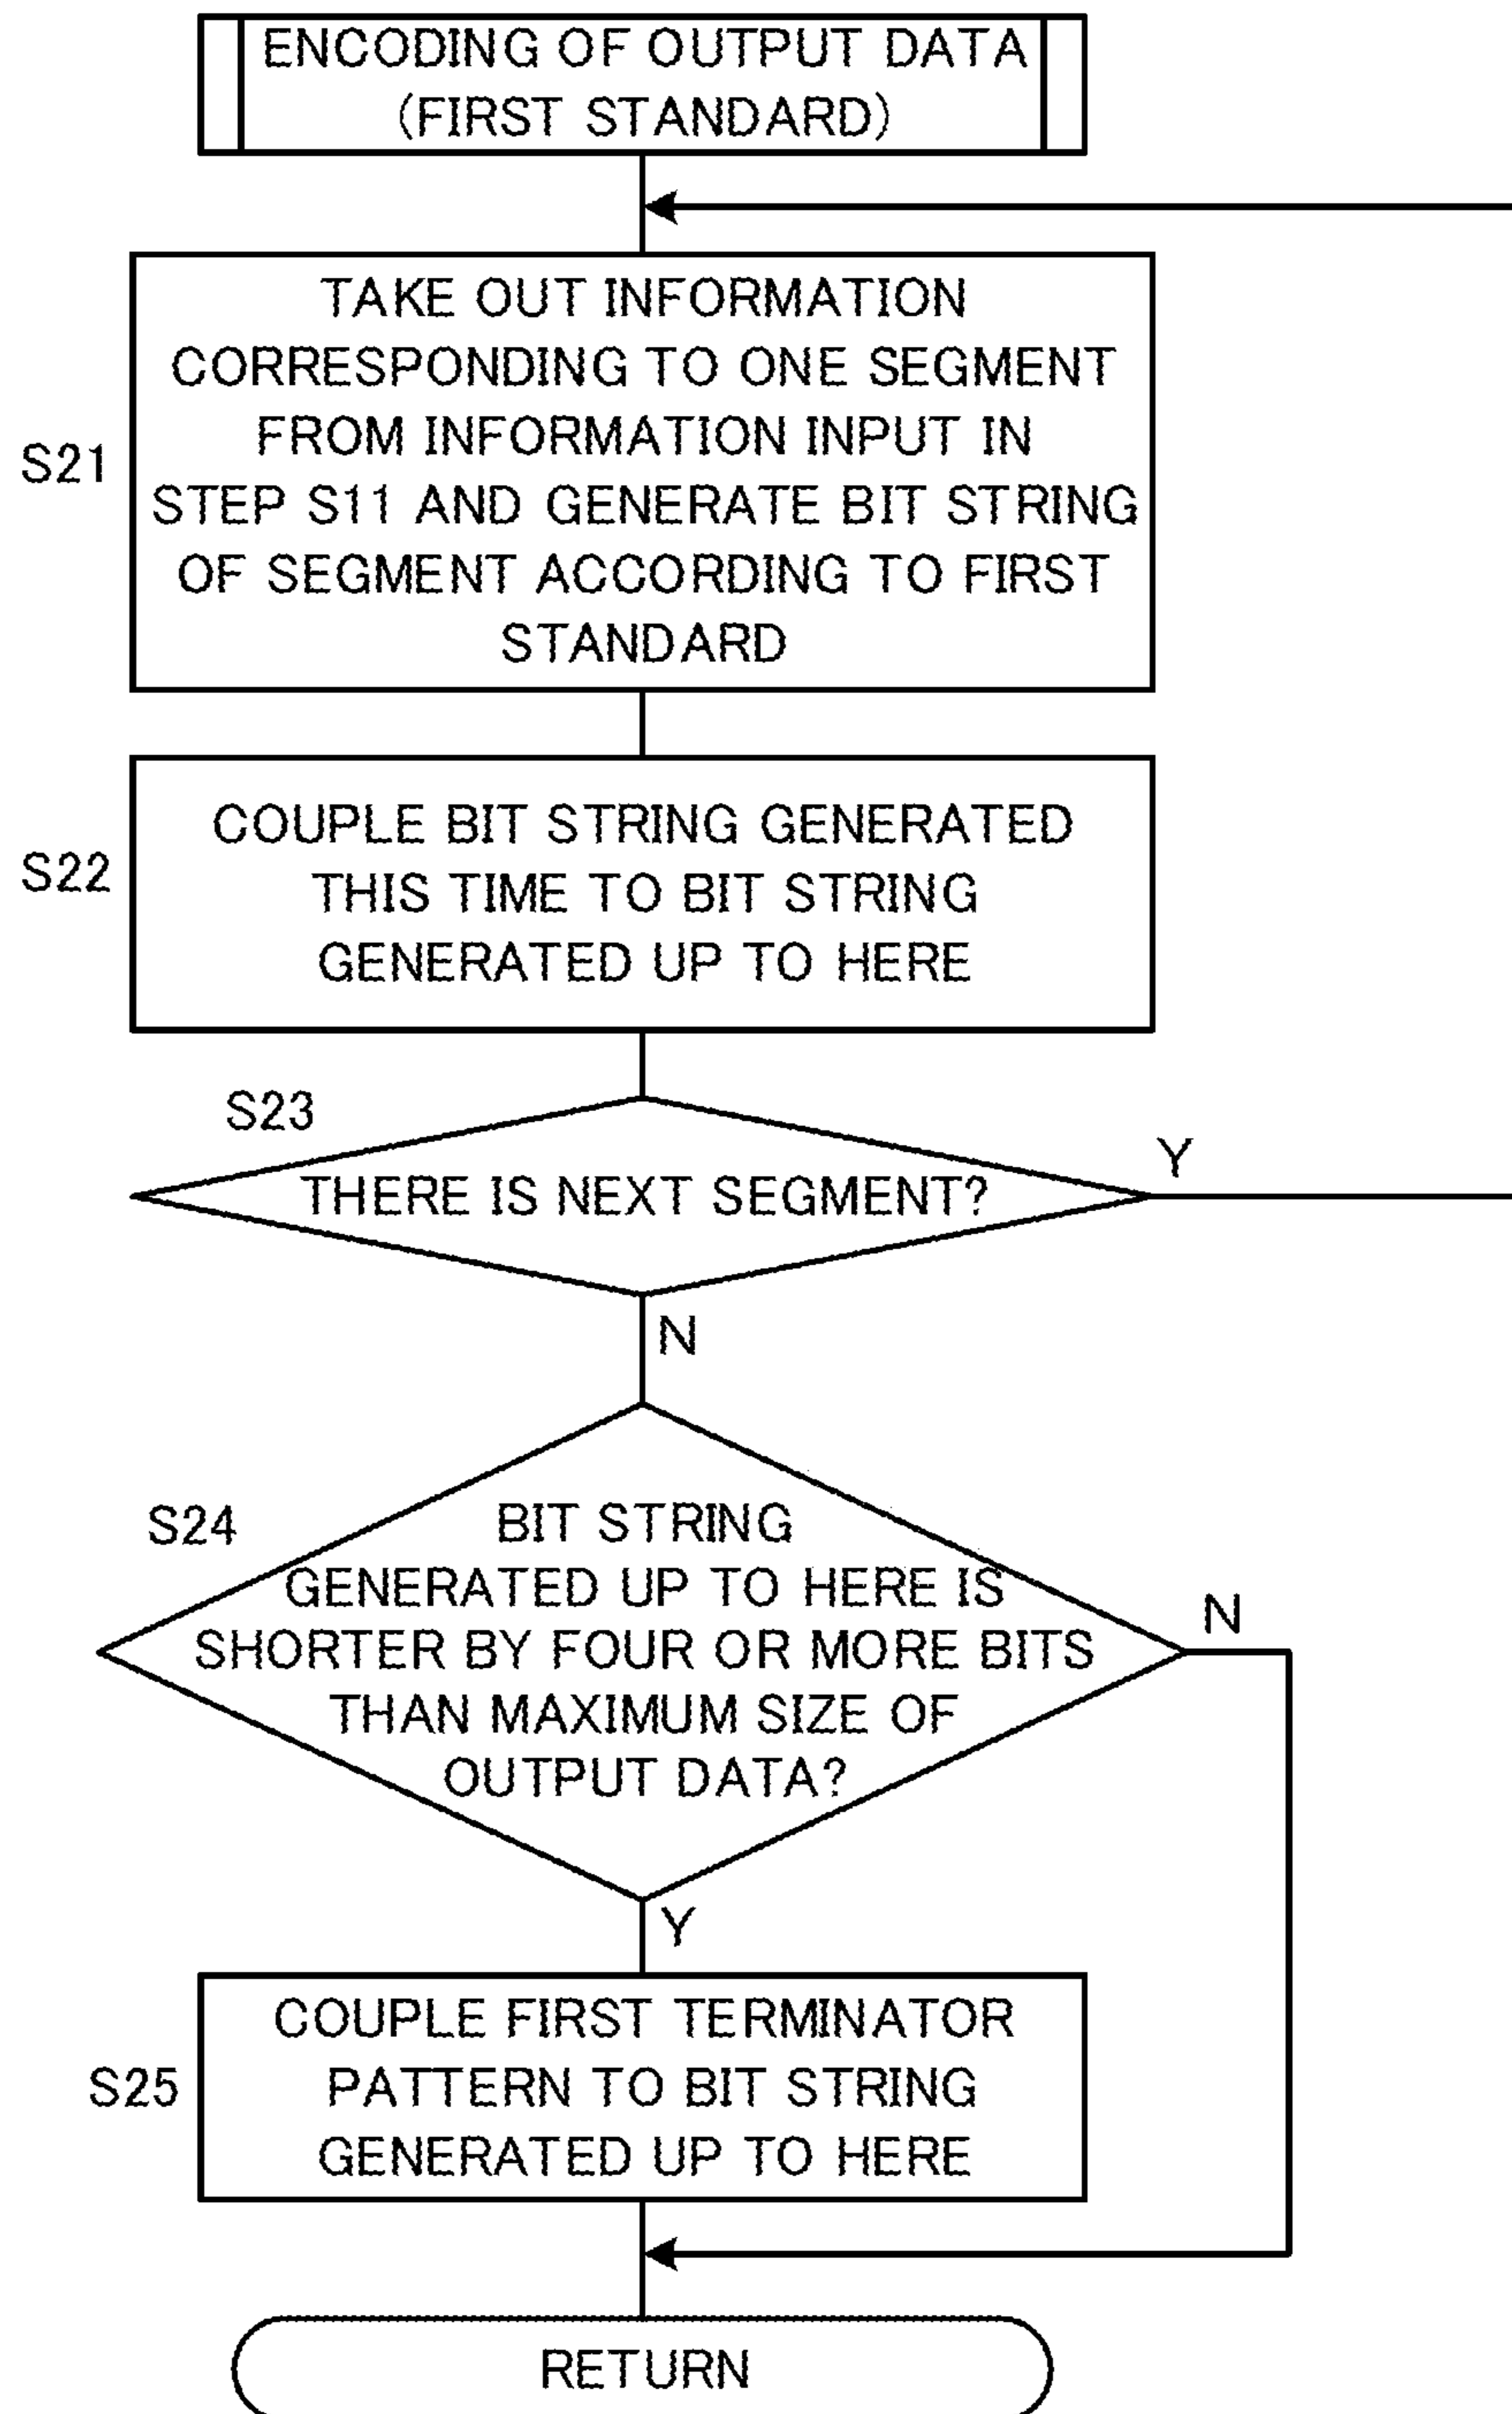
ENCODING OF OUTPUT DATA (FIRST STANDARD)

S21
TAKE OUT INFORMATION CORRESPONDING TO ONE SEGMENT FROM INFORMATION INPUT IN STEP S11 AND GENERATE BIT STRING OF SEGMENT ACCORDING TO FIRST STANDARD

S22
COUPLE BIT STRING GENERATED THIS TIME TO BIT STRING GENERATED UP TO HERE

S23
THERE IS NEXT SEGMENT?
Y
N

S24
BIT STRING GENERATED UP TO HERE IS SHORTER BY FOUR OR MORE BITS THAN MAXIMUM SIZE OF OUTPUT DATA?
N
Y

S25
COUPLE FIRST TERMINATOR PATTERN TO BIT STRING GENERATED UP TO HERE

RETURN